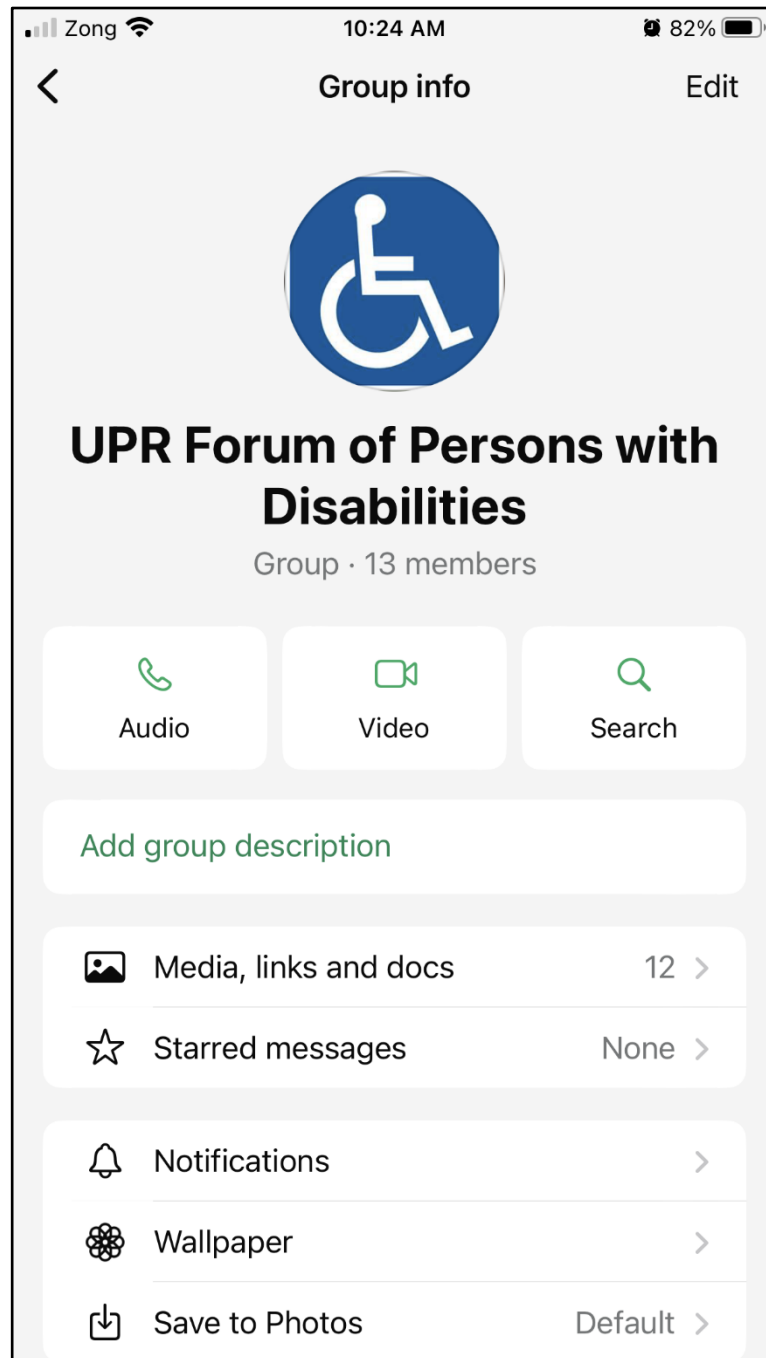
Zong 10:24 AM 82%

Group info

Edit

UPR Forum of Persons with Disabilities

Group · 13 members

Audio

Video

Search

Add group description

Media, links and docs 12

Starred messages None

Notifications

Wallpaper

Save to Photos Default